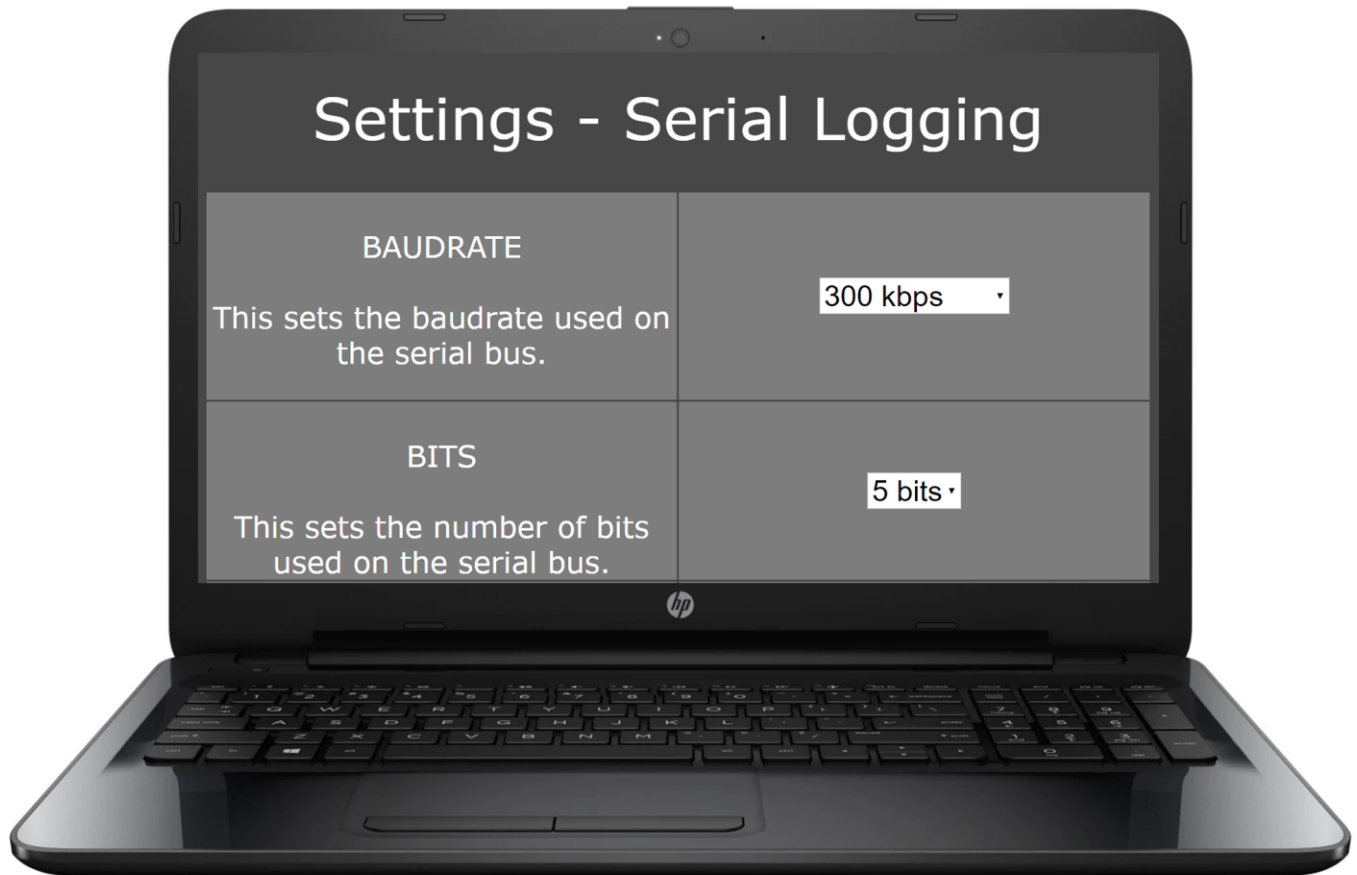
Settings - Serial Logging

| BAUDRATE<br><br>This sets the baudrate used on the serial bus. | 300 kbps ▾ |
|---|---|
| BITS<br><br>This sets the number of bits used on the serial bus. | 5 bits ▾ |

hp